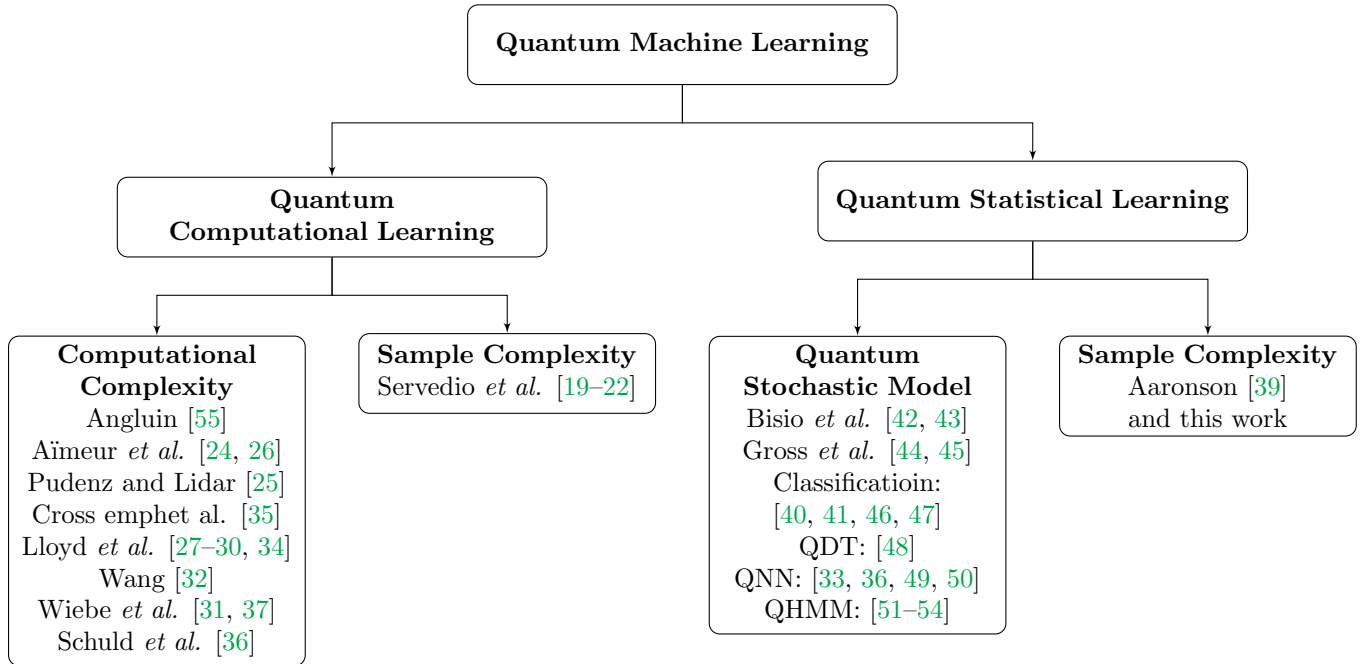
Quantum Machine Learning

Quantum Computational Learning

Quantum Statistical Learning

Computational Complexity
Angluin [55]
Aïmeur *et al.* [24, 26]
Pudenz and Lidar [25]
Cross emphet al. [35]
Lloyd *et al.* [27–30, 34]
Wang [32]
Wiebe *et al.* [31, 37]
Schuld *et al.* [36]

Sample Complexity
Servedio *et al.* [19–22]

Quantum Stochastic Model
Bisio *et al.* [42, 43]
Gross *et al.* [44, 45]
Classificatioin:
[40, 41, 46, 47]
QDT: [48]
QNN: [33, 36, 49, 50]
QHMM: [51–54]

Sample Complexity
Aaronson [39]
and this work